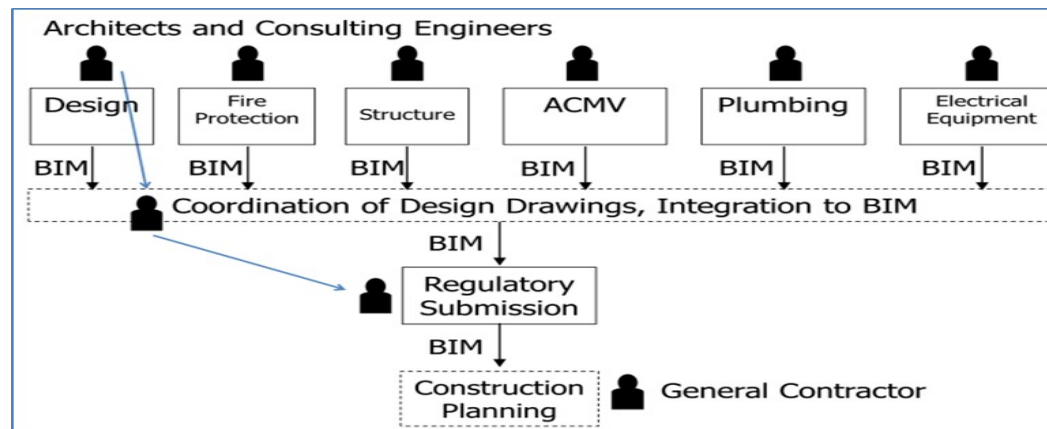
Architects and Consulting Engineers

Design

Fire Protection

Structure

ACMV

Plumbing

Electrical Equipment

BIM

BIM

BIM

BIM

BIM

BIM

Coordination of Design Drawings, Integration to BIM

BIM

Regulatory Submission

BIM

Construction Planning

General Contractor